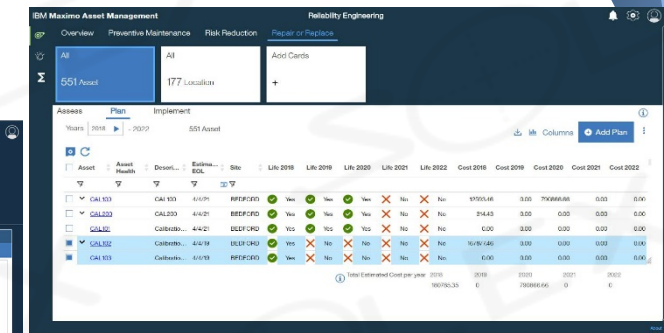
IBM Maximo Asset Management

Reliability Engineering

Overview Preventive Maintenance Risk Reduction Repair or Replace

All
551 Asset

All
177 Location

Add Cards
+

Assess Plan Implement

Years 2018 ▶ - 2022 551 Asset

Columns Add Plan

| | Asset | Asset Health | Descri... | Estima... EOL | Site | Life 2018 | Life 2019 | Life 2020 | Life 2021 | Life 2022 | Cost 2018 | Cost 2019 | Cost 2020 | Cost 2021 | Cost 2022 |
|---|---|---|---|---|---|---|---|---|---|---|---|---|---|---|---|
| | CAL103 | | CAL103 | 4/4/21 | BEDFORD | Yes | Yes | Yes | No | No | 17003.46 | 0.00 | 790666.66 | 0.00 | 0.00 |
| | CAL203 | | CAL203 | 4/4/21 | BEDFORD | Yes | Yes | Yes | No | No | 214.43 | 0.00 | 0.00 | 0.00 | 0.00 |
| | CAL101 | | Calibration... | 4/4/21 | BEDFORD | Yes | Yes | Yes | No | No | 0.00 | 0.00 | 0.00 | 0.00 | 0.00 |
| | CAL102 | | Calibratio... | 4/4/19 | BEDFORD | Yes | No | No | No | No | 16787.46 | 0.00 | 0.00 | 0.00 | 0.00 |
| | CAL103 | | Calibratio... | 4/4/19 | BEDFORD | Yes | No | No | No | No | 0.00 | 0.00 | 0.00 | 0.00 | 0.00 |

Total Estimated Cost per year 2018 2019 2020 2021 2022
160785.35 0 790666.66 0 0